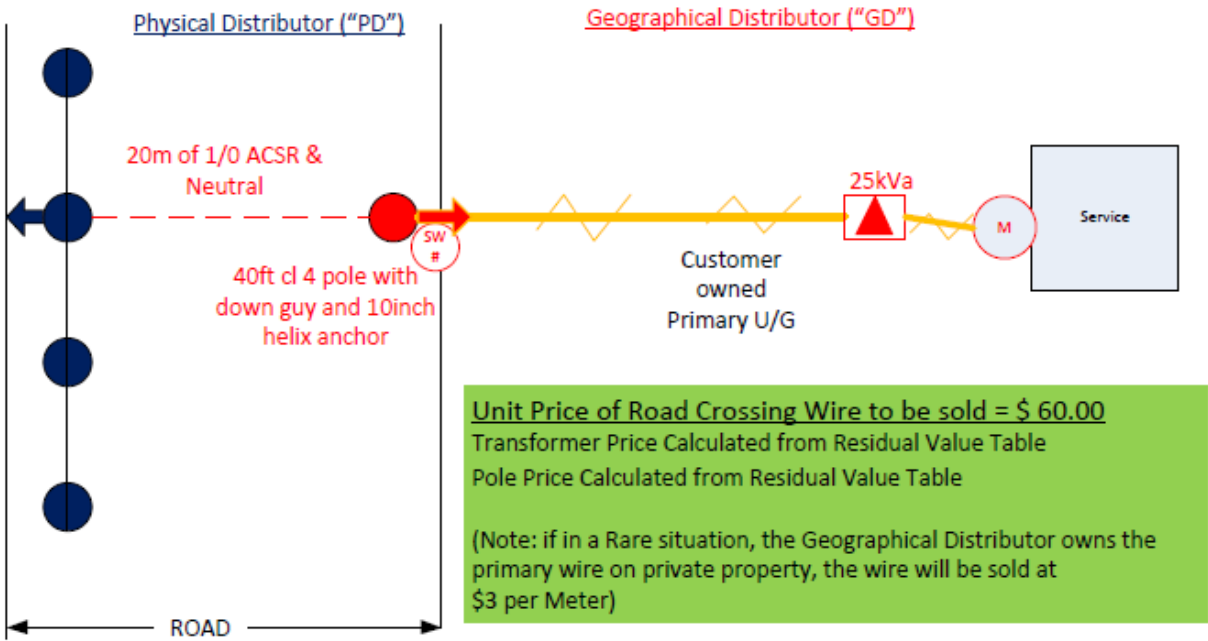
Physical Distributor (“PD”)

Geographical Distributor (“GD”)

20m of 1/0 ACSR & Neutral

25kVa

Service

M

SW #

40ft cl 4 pole with down guy and 10inch helix anchor

Customer owned Primary U/G

Unit Price of Road Crossing Wire to be sold = $ 60.00
Transformer Price Calculated from Residual Value Table
Pole Price Calculated from Residual Value Table

(Note: if in a Rare situation, the Geographical Distributor owns the primary wire on private property, the wire will be sold at $3 per Meter)

ROAD